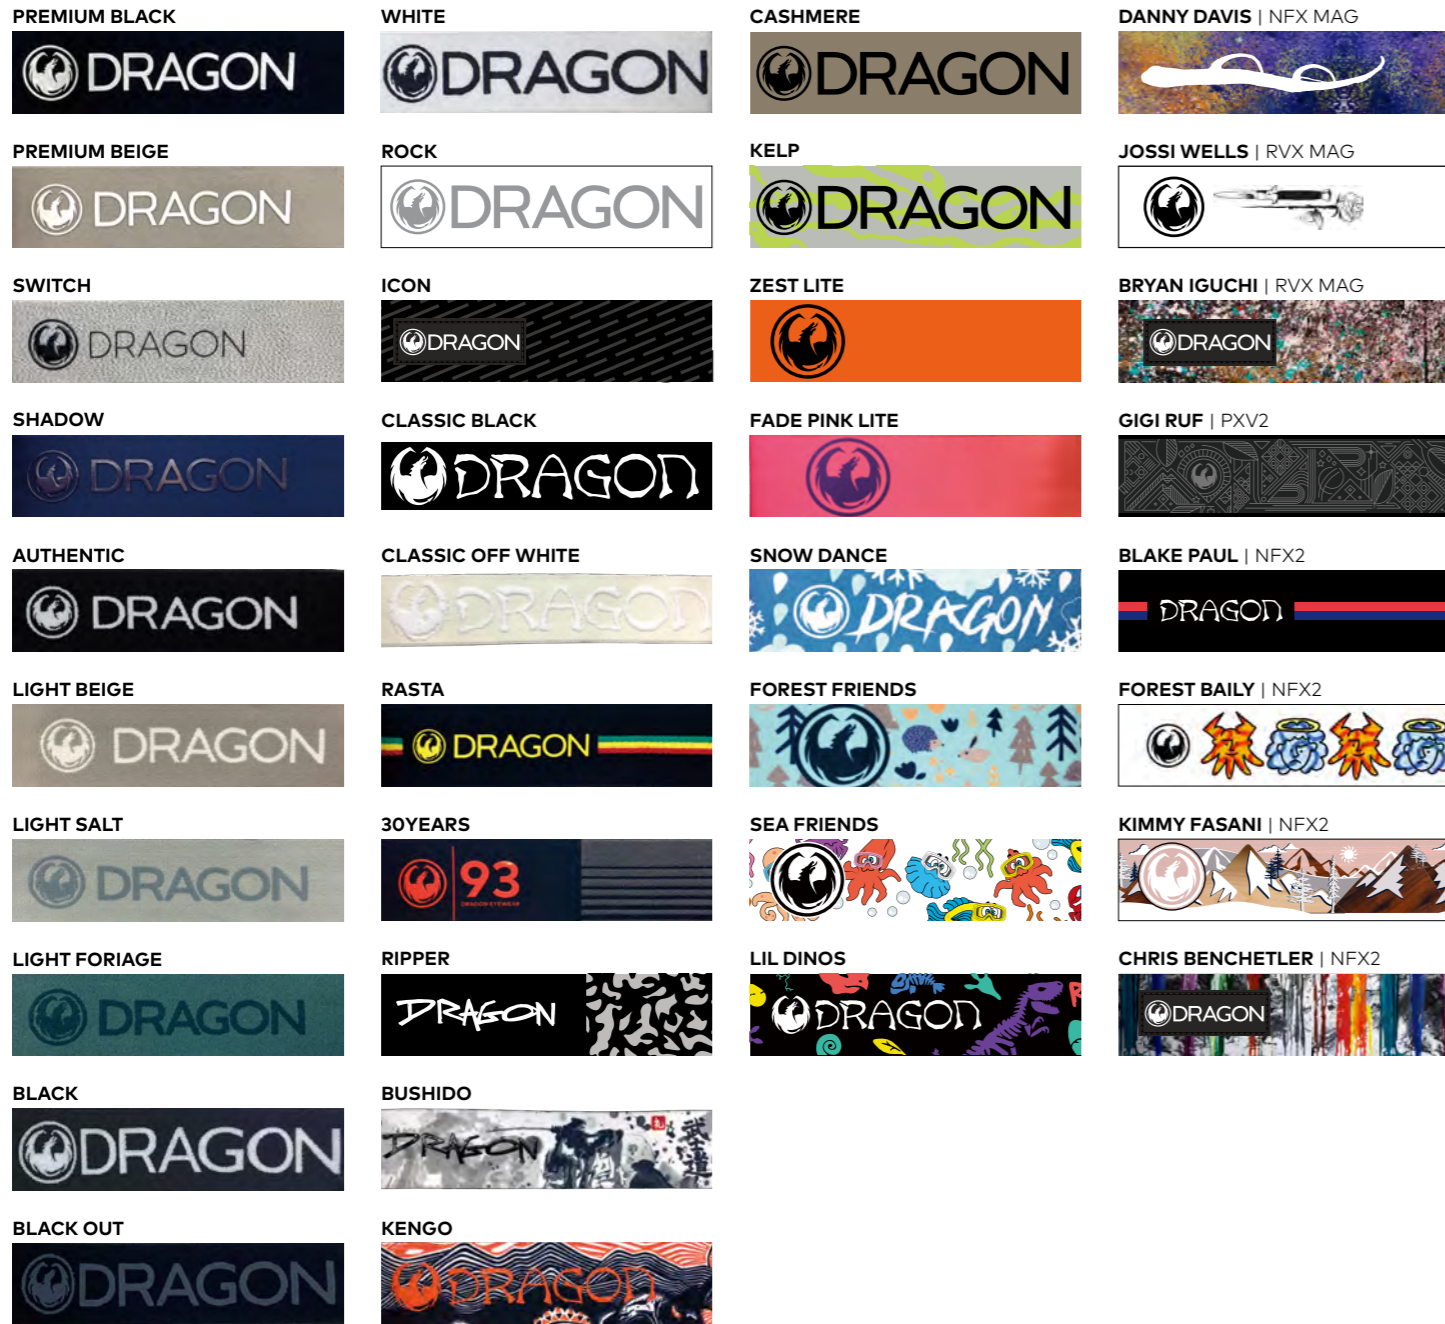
PREMIUM BLACK
DRAGON

PREMIUM BEIGE
DRAGON

SWITCH
DRAGON

SHADOW
DRAGON

AUTHENTIC
DRAGON

LIGHT BEIGE
DRAGON

LIGHT SALT
DRAGON

LIGHT FORIAGE
DRAGON

BLACK
DRAGON

BLACK OUT
DRAGON

WHITE
DRAGON

ROCK
DRAGON

ICON
DRAGON

CLASSIC BLACK
DRAGON

CLASSIC OFF WHITE
DRAGON

RASTA
DRAGON

30YEARS
93

RIPPER
DRAGON

BUSHIDO
DRAGON

KENGO
DRAGON

CASHMERE
DRAGON

KELP
DRAGON

ZEST LITE

FADE PINK LITE

SNOW DANCE
DRAGON

FOREST FRIENDS

SEA FRIENDS

LIL DINOS
DRAGON

DANNY DAVIS | NFX MAG

JOSSI WELLS | RVX MAG

BRYAN IGUCHI | RVX MAG
DRAGON

GIGI RUF | PXV2

BLAKE PAUL | NFX2
DRAGON

FOREST BAILY | NFX2

KIMMY FASANI | NFX2

CHRIS BENCHETLER | NFX2
DRAGON